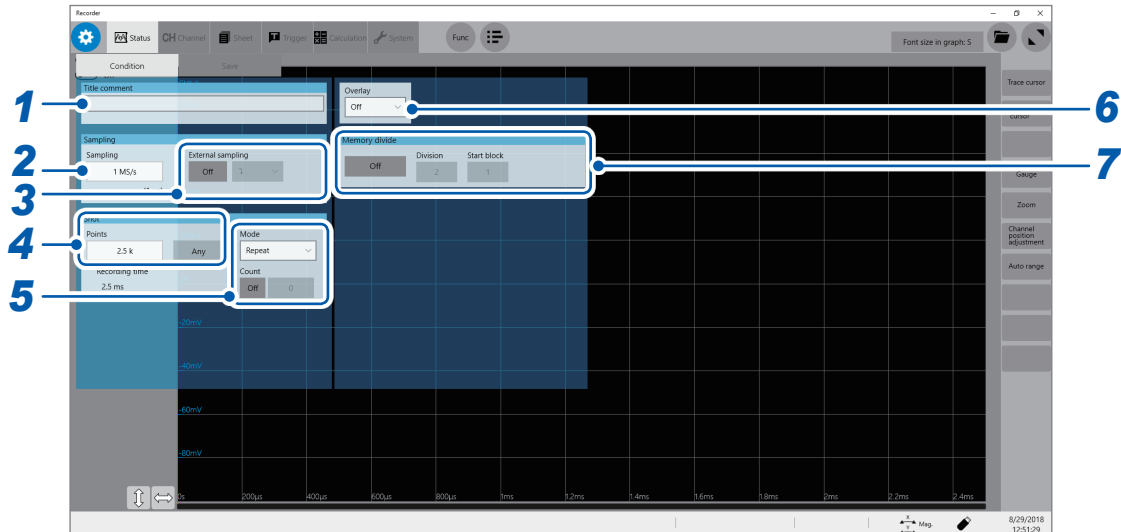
Recorder

Status CH Channel Sheet Trigger Calculation System Func

Font size in graph: S

Condition Save

1
Title comment

Overlay
Off

6

Sampling
2
Sampling
1 MS/s

External sampling
Off

3

Memory divide
Off Division 2 Start block 1

7

Shot
4
Points
2.5 k Any

Mode
Repeat

Recording time
2.5 ms

5
Count
Off 0

-20mV
-40mV
-60mV
-80mV

0s 200µs 400µs 600µs 800µs 1ms 1.2ms 1.4ms 1.6ms 1.8ms 2ms 2.2ms 2.4ms

Trace cursor
cursor
Gauge
Zoom
Channel position adjustment
Auto range

Mag.

8/29/2018
12:51:29